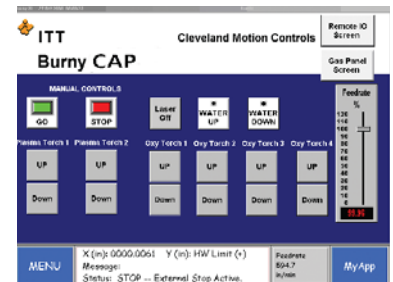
ITT

Burny CAP

Cleveland Motion Controls

Remote IO Screen

Gas Panel Screen

MANUAL CONTROLS

GO

STOP

Laser Off

WATER UP

WATER DOWN

Feedrate %

Plasma Torch 1

Plasma Torch 2

Oxy Torch 1

Oxy Torch 2

Oxy Torch 3

Oxy Torch 4

UP

UP

UP

UP

UP

UP

Down

Down

Down

Down

Down

Down

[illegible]

MENU

X (in): 0000.0061 Y (in): HW Limit (+)

Message:

Status: STOP -- External Stop Active.

Feedrate 504.7 in/min

My App